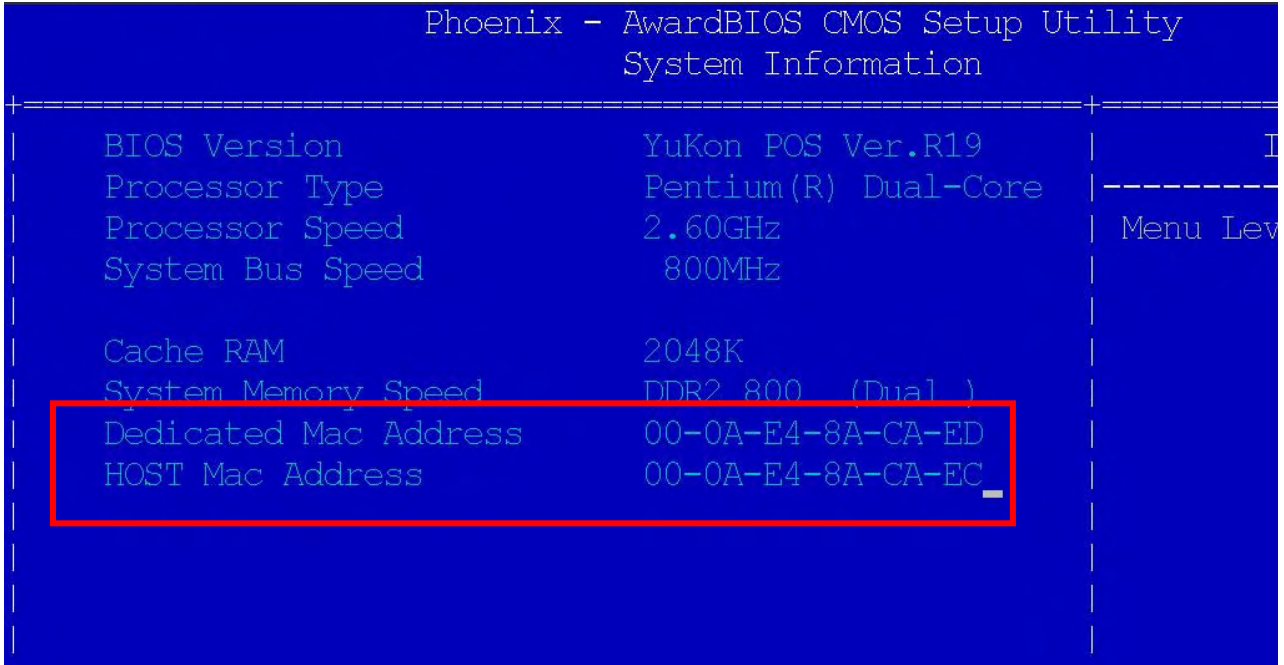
Phoenix - AwardBIOS CMOS Setup Utility
System Information

| Field | Value |
|---|---|
| BIOS Version | YuKon POS Ver.R19 |
| Processor Type | Pentium(R) Dual-Core |
| Processor Speed | 2.60GHz |
| System Bus Speed | 800MHz |
| Cache RAM | 2048K |
| System Memory Speed | DDR2 800 (Dual ) |
| Dedicated Mac Address | 00-0A-E4-8A-CA-ED |
| HOST Mac Address | 00-0A-E4-8A-CA-EC |

I

Menu Lev